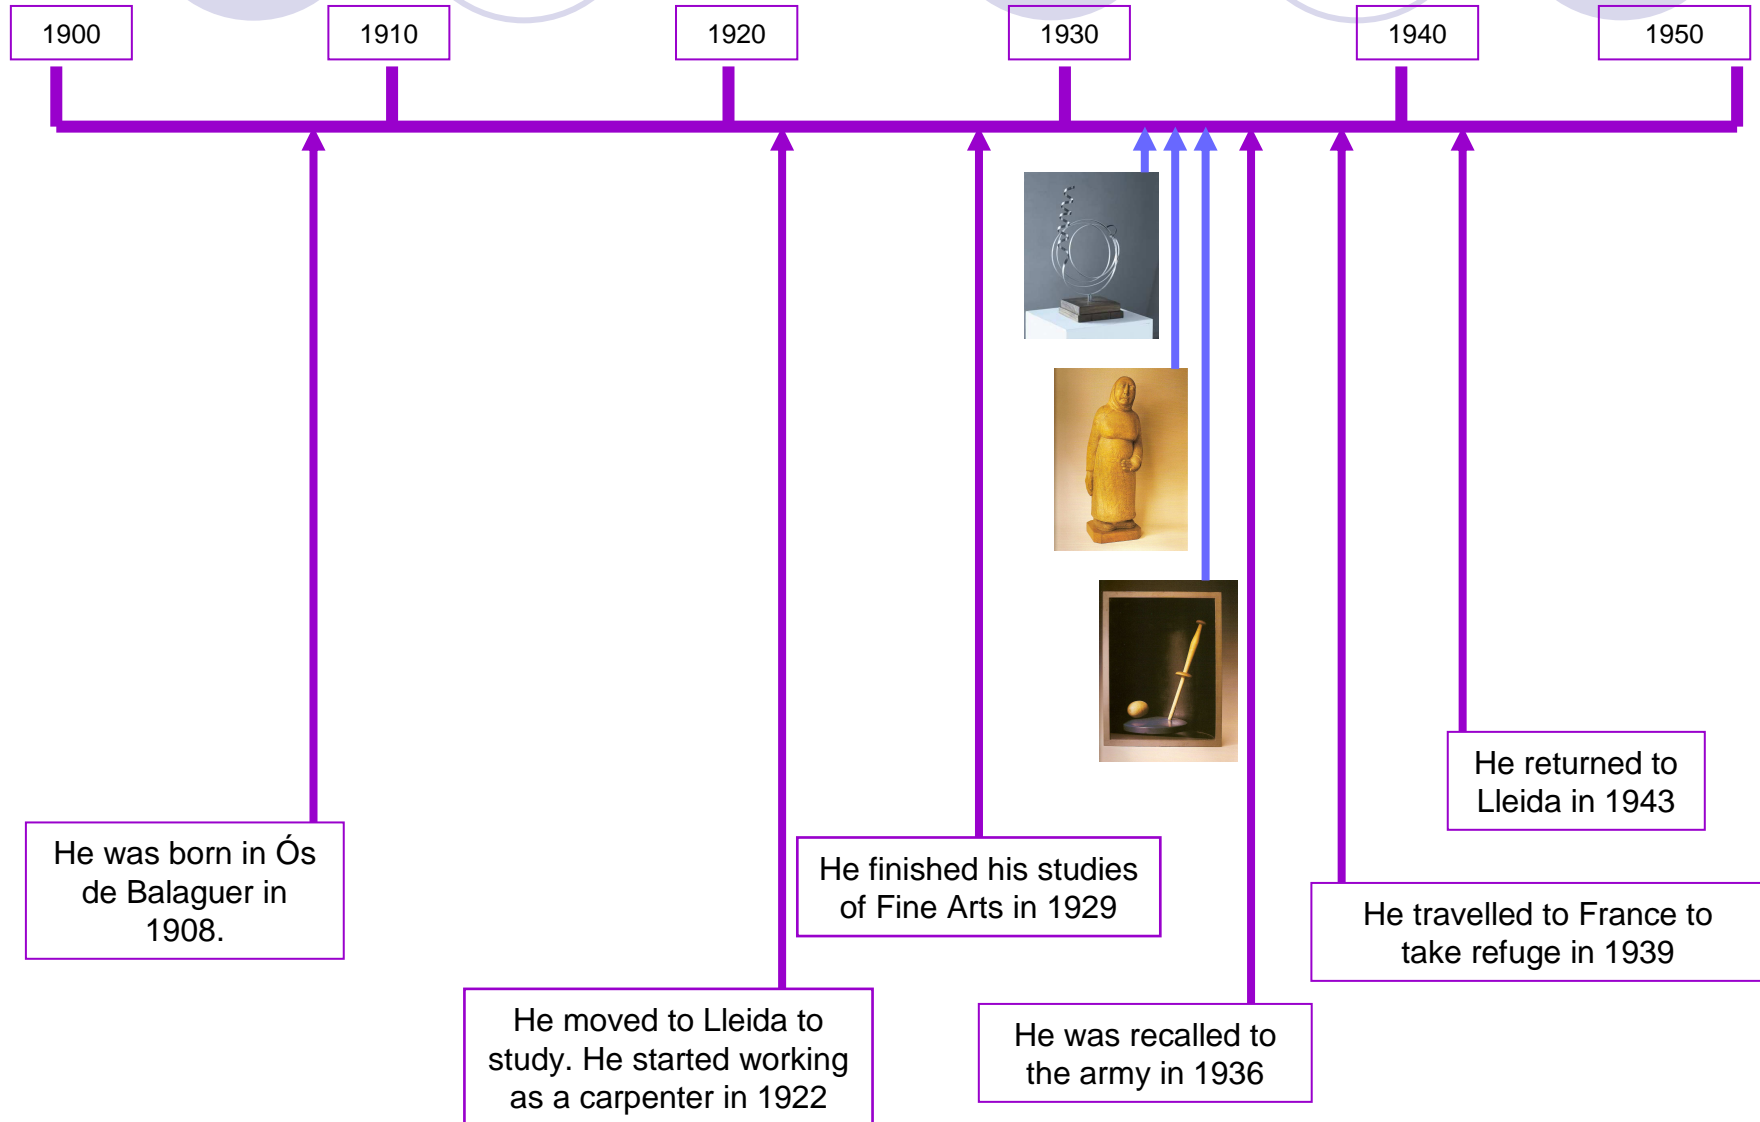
1900

1910

1920

1930

1940

1950

He was born in Ós de Balaguer in 1908.

He moved to Lleida to study. He started working as a carpenter in 1922

He finished his studies of Fine Arts in 1929

He was recalled to the army in 1936

He travelled to France to take refuge in 1939

He returned to Lleida in 1943